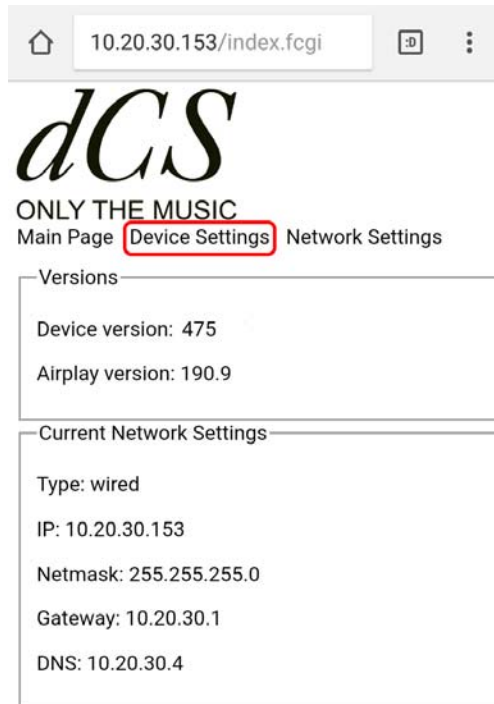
10.20.30.153/index.fcgi

:D

dCS

ONLY THE MUSIC

Main Page Device Settings Network Settings

Versions

Device version: 475

Airplay version: 190.9

Current Network Settings

Type: wired

IP: 10.20.30.153

Netmask: 255.255.255.0

Gateway: 10.20.30.1

DNS: 10.20.30.4